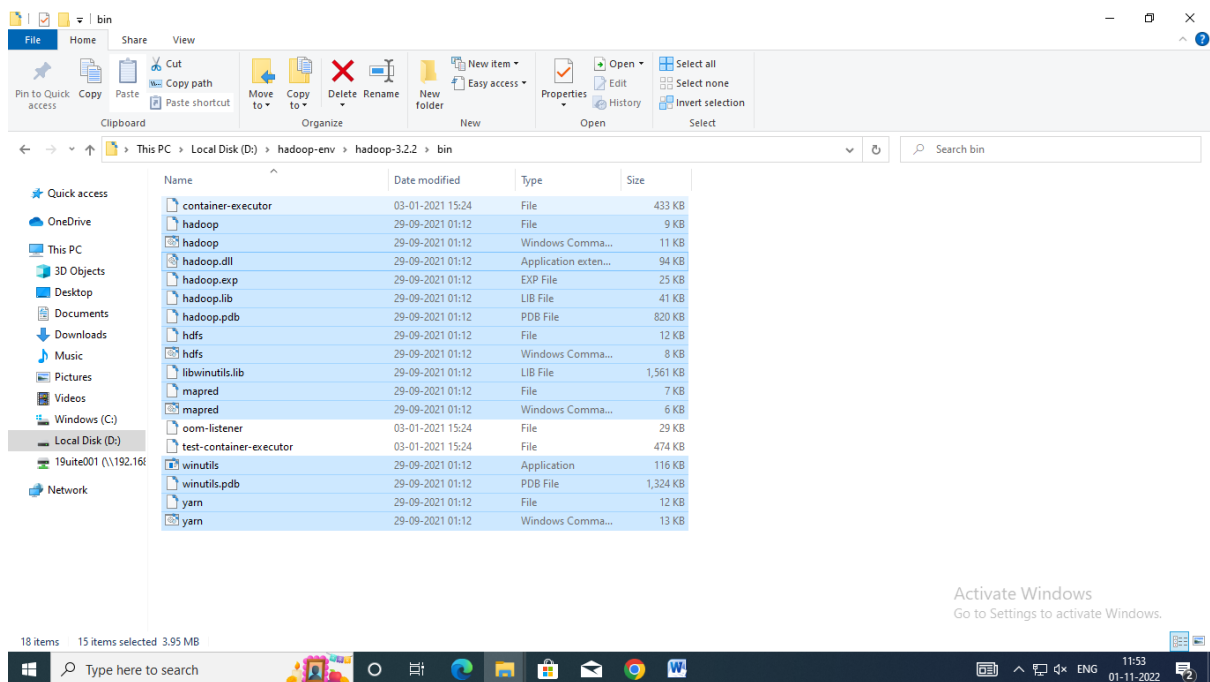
bin

File Home Share View

Pin to Quick access Copy Paste Cut Copy path Paste shortcut
Clipboard

Move to Copy to Delete Rename
Organize

New folder New item Easy access
New

Properties Open Edit History
Open

Select all Select none Invert selection
Select

This PC > Local Disk (D:) > hadoop-env > hadoop-3.2.2 > bin

Search bin

Quick access
OneDrive
This PC
3D Objects
Desktop
Documents
Downloads
Music
Pictures
Videos
Windows (C:)
Local Disk (D:)
19uite001 (\\192.168
Network

| Name | Date modified | Type | Size |
|---|---|---|---|
| container-executor | 03-01-2021 15:24 | File | 433 KB |
| hadoop | 29-09-2021 01:12 | File | 9 KB |
| hadoop | 29-09-2021 01:12 | Windows Comma... | 11 KB |
| hadoop.dll | 29-09-2021 01:12 | Application exten... | 94 KB |
| hadoop.exp | 29-09-2021 01:12 | EXP File | 25 KB |
| hadoop.lib | 29-09-2021 01:12 | LIB File | 41 KB |
| hadoop.pdb | 29-09-2021 01:12 | PDB File | 820 KB |
| hdfs | 29-09-2021 01:12 | File | 12 KB |
| hdfs | 29-09-2021 01:12 | Windows Comma... | 8 KB |
| libwinutils.lib | 29-09-2021 01:12 | LIB File | 1,561 KB |
| mapred | 29-09-2021 01:12 | File | 7 KB |
| mapred | 29-09-2021 01:12 | Windows Comma... | 6 KB |
| oom-listener | 03-01-2021 15:24 | File | 29 KB |
| test-container-executor | 03-01-2021 15:24 | File | 474 KB |
| winutils | 29-09-2021 01:12 | Application | 116 KB |
| winutils.pdb | 29-09-2021 01:12 | PDB File | 1,324 KB |
| yarn | 29-09-2021 01:12 | File | 12 KB |
| yarn | 29-09-2021 01:12 | Windows Comma... | 13 KB |

Activate Windows
Go to Settings to activate Windows.

18 items 15 items selected 3.95 MB

Type here to search

ENG 11:53 01-11-2022 2